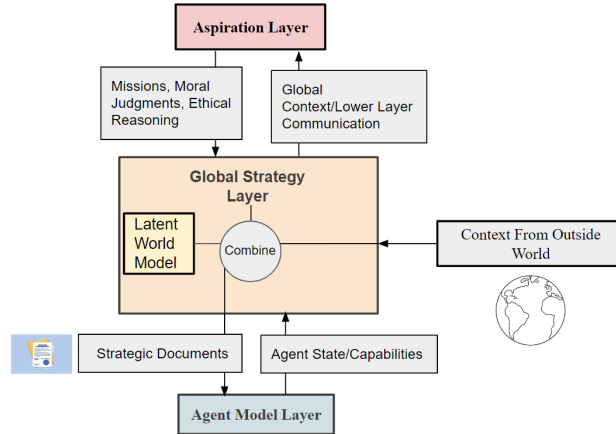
Aspiration Layer

Missions, Moral Judgments, Ethical Reasoning

Global Context/Lower Layer Communication

Global Strategy Layer

Latent World Model

Combine

Context From Outside World

Strategic Documents

Agent State/Capabilities

Agent Model Layer